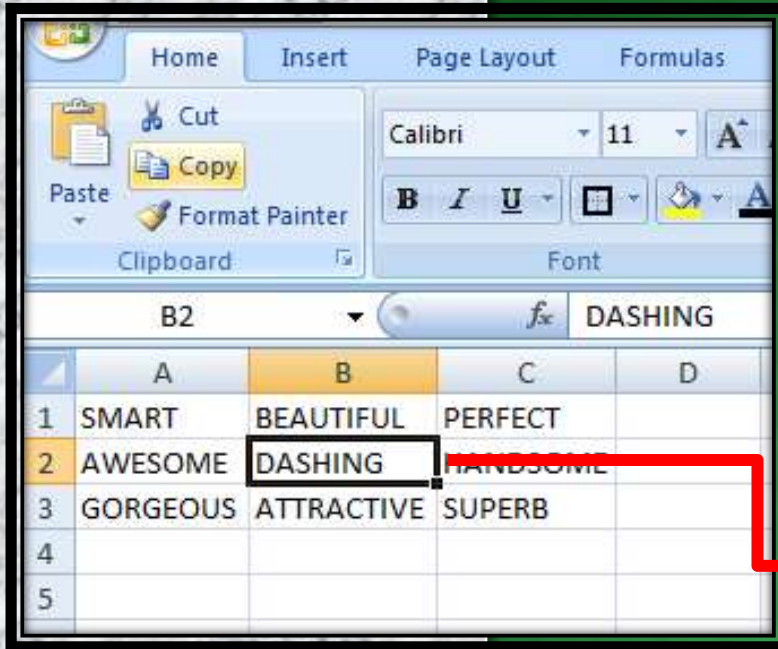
Home Insert Page Layout Formulas

Cut
Copy
Paste
Format Painter
Clipboard

Calibri 11
B I U
Font

B2 $f_x$ DASHING

|   | A | B | C | D |
|---|---|---|---|---|
| 1 | SMART | BEAUTIFUL | PERFECT | |
| 2 | AWESOME | DASHING | HANDSOME | |
| 3 | GORGEOUS | ATTRACTIVE | SUPERB | |
| 4 | | | | |
| 5 | | | | |